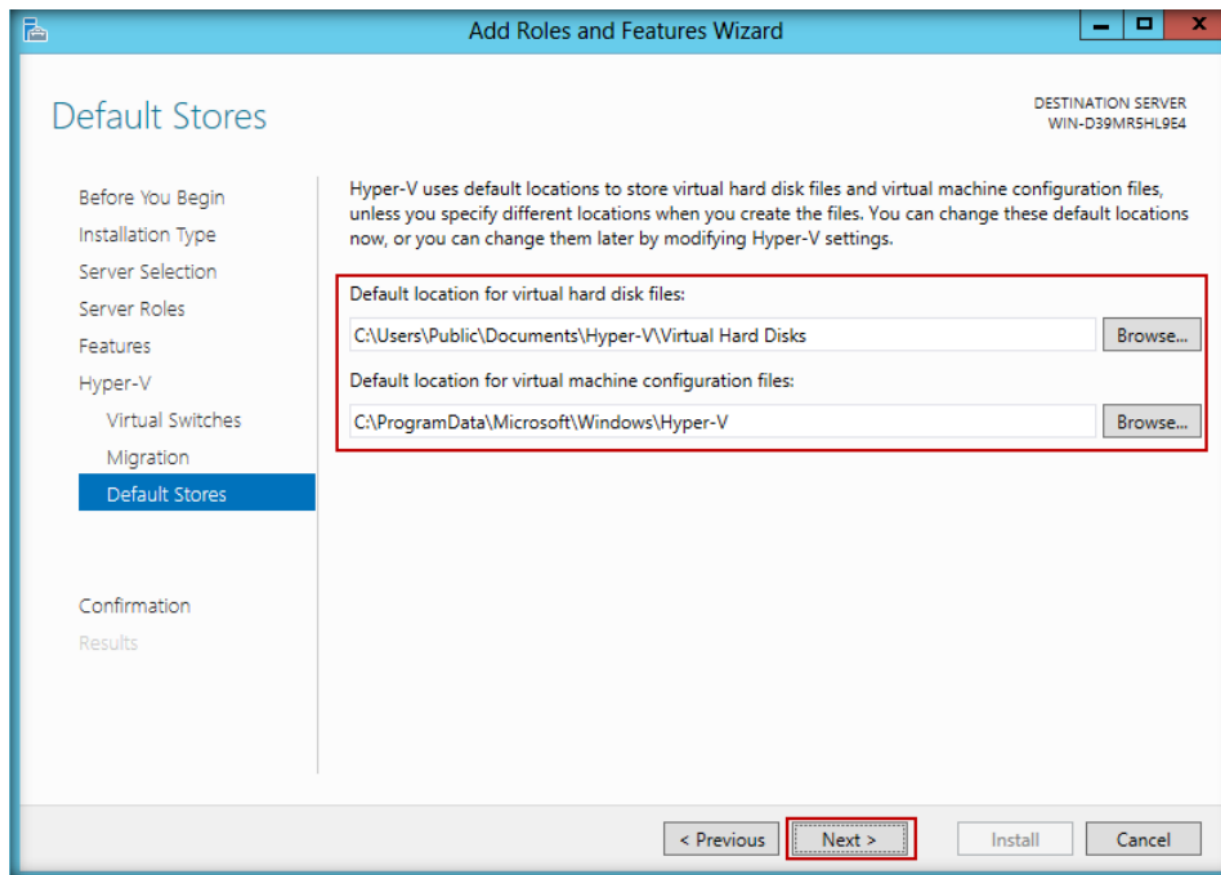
Add Roles and Features Wizard

Default Stores

DESTINATION SERVER
WIN-D39MR5HL9E4

Before You Begin
Installation Type
Server Selection
Server Roles
Features
Hyper-V
Virtual Switches
Migration
Default Stores

Confirmation
Results

Hyper-V uses default locations to store virtual hard disk files and virtual machine configuration files, unless you specify different locations when you create the files. You can change these default locations now, or you can change them later by modifying Hyper-V settings.

Default location for virtual hard disk files:

C:\Users\Public\Documents\Hyper-V\Virtual Hard Disks

Browse...

Default location for virtual machine configuration files:

C:\ProgramData\Microsoft\Windows\Hyper-V

Browse...

< Previous

Next >

Install

Cancel